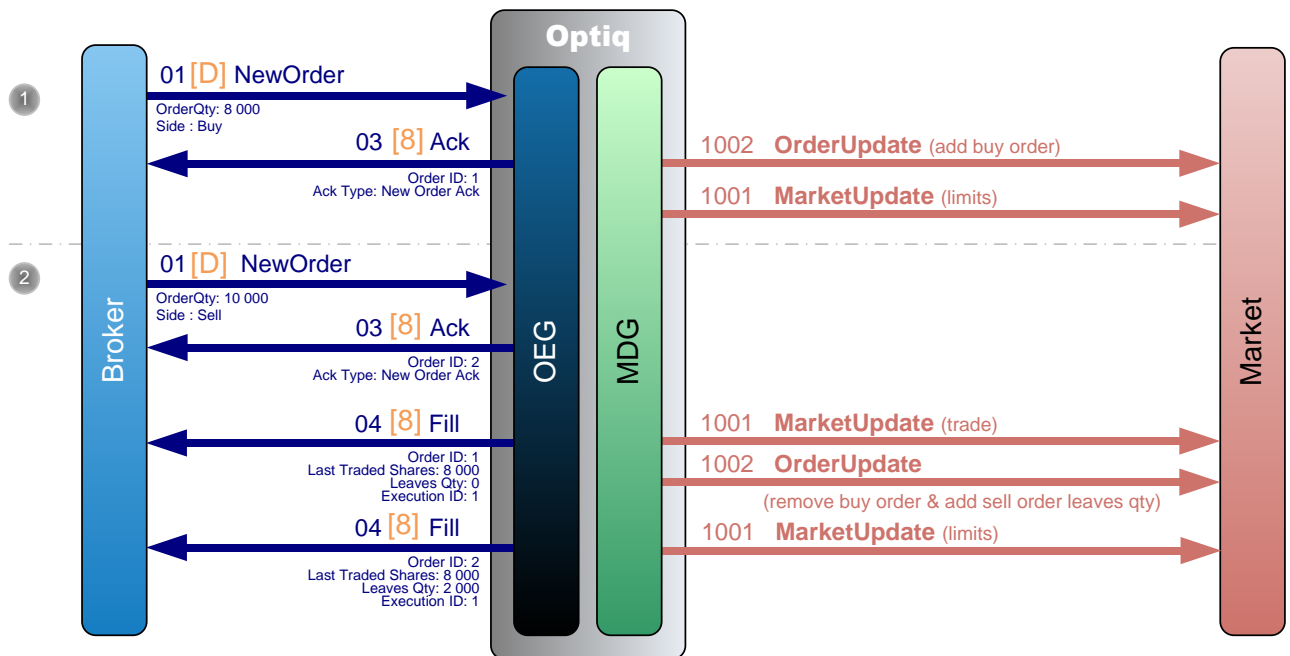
Optiq

1

01 [D] NewOrder
OrderQty: 8 000
Side : Buy

03 [8] Ack
Order ID: 1
Ack Type: New Order Ack

1002 OrderUpdate (add buy order)

1001 MarketUpdate (limits)

2

01 [D] NewOrder
OrderQty: 10 000
Side : Sell

03 [8] Ack
Order ID: 2
Ack Type: New Order Ack

04 [8] Fill
Order ID: 1
Last Traded Shares: 8 000
Leaves Qty: 0
Execution ID: 1

1001 MarketUpdate (trade)

1002 OrderUpdate
(remove buy order & add sell order leaves qty)

04 [8] Fill
Order ID: 2
Last Traded Shares: 8 000
Leaves Qty: 2 000
Execution ID: 1

1001 MarketUpdate (limits)

Broker

OEG

MDG

Market